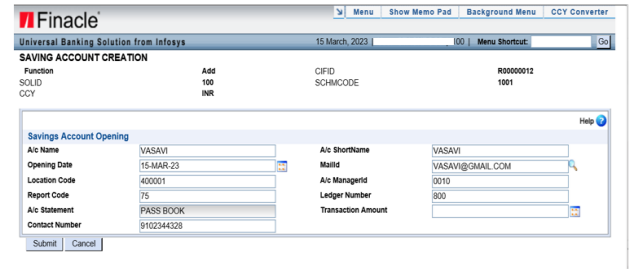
Finacle

Menu | Show Memo Pad | Background Menu | CCY Converter

Universal Banking Solution from Infosys

15 March, 2023 | 00 | Menu Shortcut: Go

SAVING ACCOUNT CREATION

| Function | Add | CIFID | R00000012 |
|---|---|---|---|
| SOLID | 100 | SCHMCODE | 1001 |
| CCY | INR | | |

Help

Savings Account Opening

| | | | |
|---|---|---|---|
| A/c Name | VASAVI | A/c ShortName | VASAVI |
| Opening Date | 15-MAR-23 | MailId | VASAVI@GMAIL.COM |
| Location Code | 400001 | A/c ManagerId | 0010 |
| Report Code | 75 | Ledger Number | 800 |
| A/c Statement | PASS BOOK | Transaction Amount | |
| Contact Number | 9102344328 | | |

Submit | Cancel